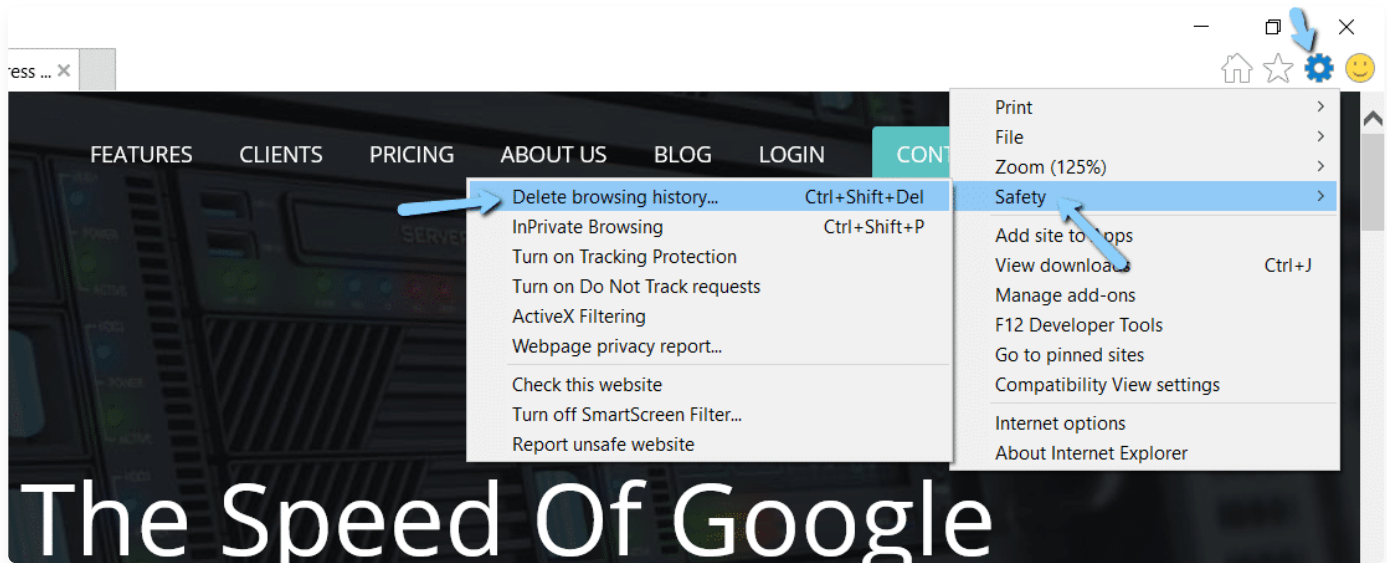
ress ... ×

FEATURES CLIENTS PRICING ABOUT US BLOG LOGIN CONT

Delete browsing history... Ctrl+Shift+Del
InPrivate Browsing Ctrl+Shift+P
Turn on Tracking Protection
Turn on Do Not Track requests
ActiveX Filtering
Webpage privacy report...
Check this website
Turn off SmartScreen Filter...
Report unsafe website

Print
File
Zoom (125%)
Safety
Add site to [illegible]pps
View downloa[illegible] Ctrl+J
Manage add-ons
F12 Developer Tools
Go to pinned sites
Compatibility View settings
Internet options
About Internet Explorer

The Speed Of Google